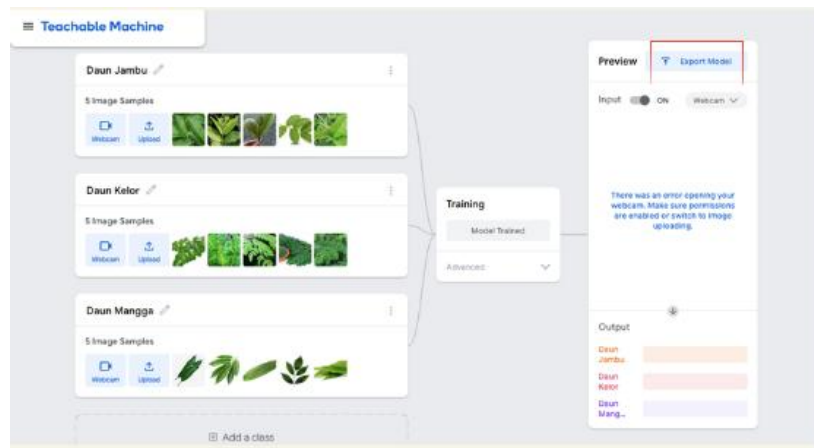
≡ Teachable Machine

Daun Jambu

5 Image Samples

Webcam Upload

Daun Kelor

5 Image Samples

Webcam Upload

Daun Mangga

5 Image Samples

Webcam Upload

Add a class

Training

Model Trained

Advanced

Preview

Export Model

Input ON Webcam

There was an error opening your webcam. Make sure permissions are enabled or switch to image uploading.

Output

Daun Jambu

Daun Kelor

Daun Mang...